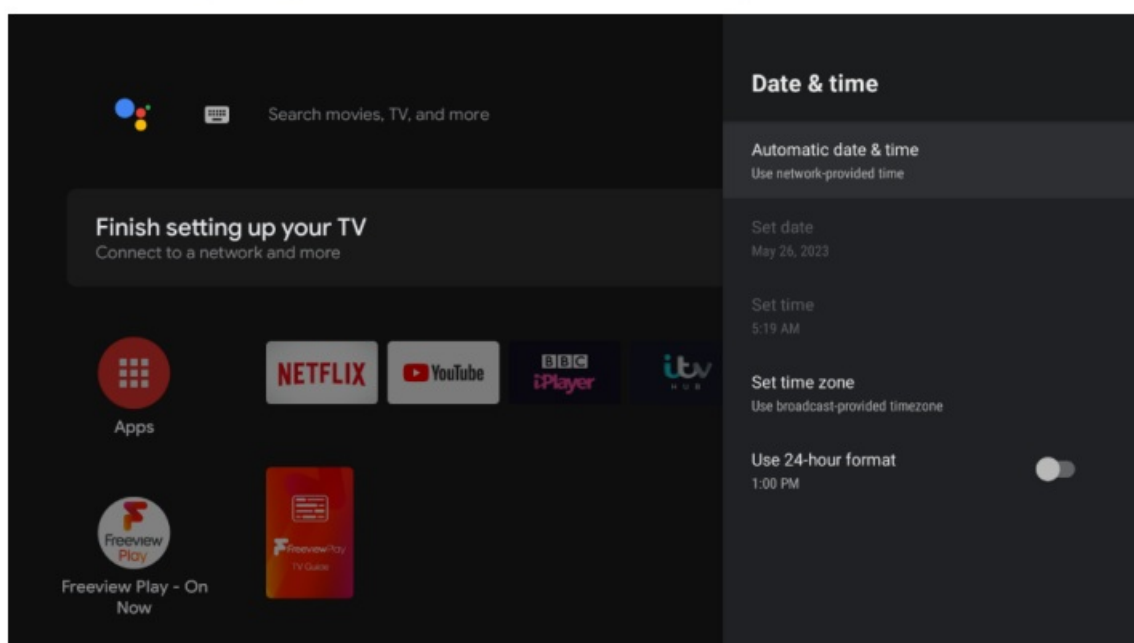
Search movies, TV, and more

Finish setting up your TV
Connect to a network and more

Apps

NETFLIX
YouTube
BBC iPlayer
ITV HUB

Freeview Play
Freeview Play - On Now

FreeviewPlay
TV Guide

Date & time

Automatic date & time
Use network-provided time

Set date
May 26, 2023

Set time
5:19 AM

Set time zone
Use broadcast-provided timezone

Use 24-hour format
1:00 PM